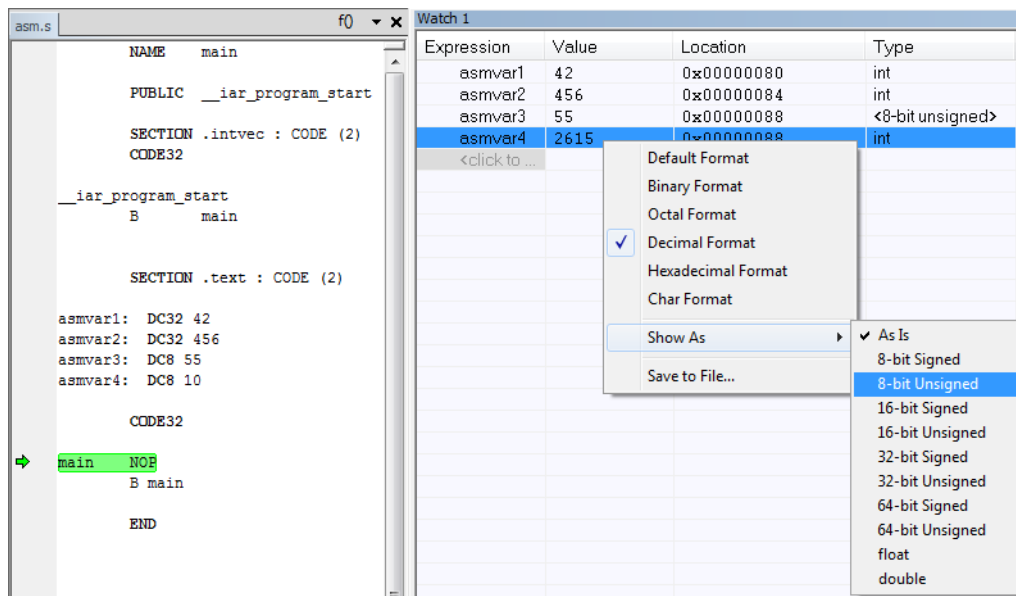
asm.s f0 ▾ ✕

NAME main

PUBLIC __iar_program_start

SECTION .intvec : CODE (2)
CODE32

__iar_program_start
B main

SECTION .text : CODE (2)

asmvar1: DC32 42
asmvar2: DC32 456
asmvar3: DC8 55
asmvar4: DC8 10

CODE32

main NOP
B main

END

Watch 1

| Expression | Value | Location | Type |
|---|---|---|---|
| asmvar1 | 42 | 0x00000080 | int |
| asmvar2 | 456 | 0x00000084 | int |
| asmvar3 | 55 | 0x00000088 | <8-bit unsigned> |
| asmvar4 | 2615 | 0x00000088 | int |
| <click to ... | | | |

Default Format
Binary Format
Octal Format
✓ Decimal Format
Hexadecimal Format
Char Format
Show As ▸
Save to File...

✓ As Is
8-bit Signed
8-bit Unsigned
16-bit Signed
16-bit Unsigned
32-bit Signed
32-bit Unsigned
64-bit Signed
64-bit Unsigned
float
double